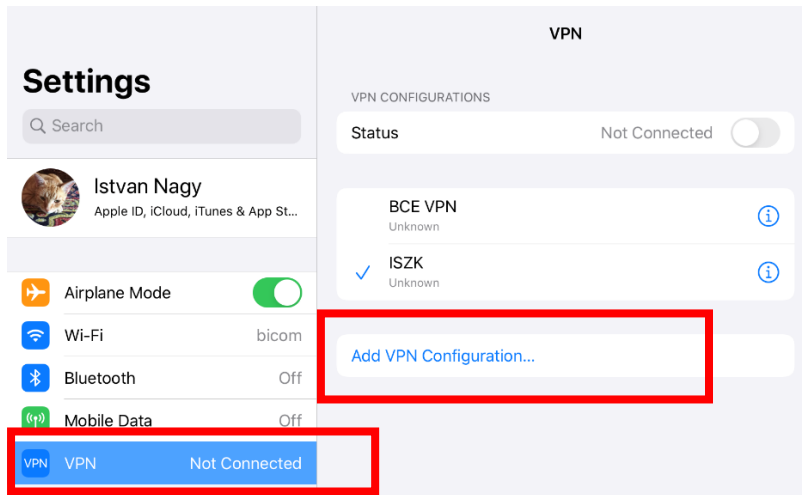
Settings

Search

Istvan Nagy
Apple ID, iCloud, iTunes & App St...

Airplane Mode

Wi-Fi bicom

Bluetooth Off

Mobile Data Off

VPN VPN Not Connected

VPN

VPN CONFIGURATIONS

Status Not Connected

BCE VPN
Unknown

ISZK
Unknown

Add VPN Configuration...